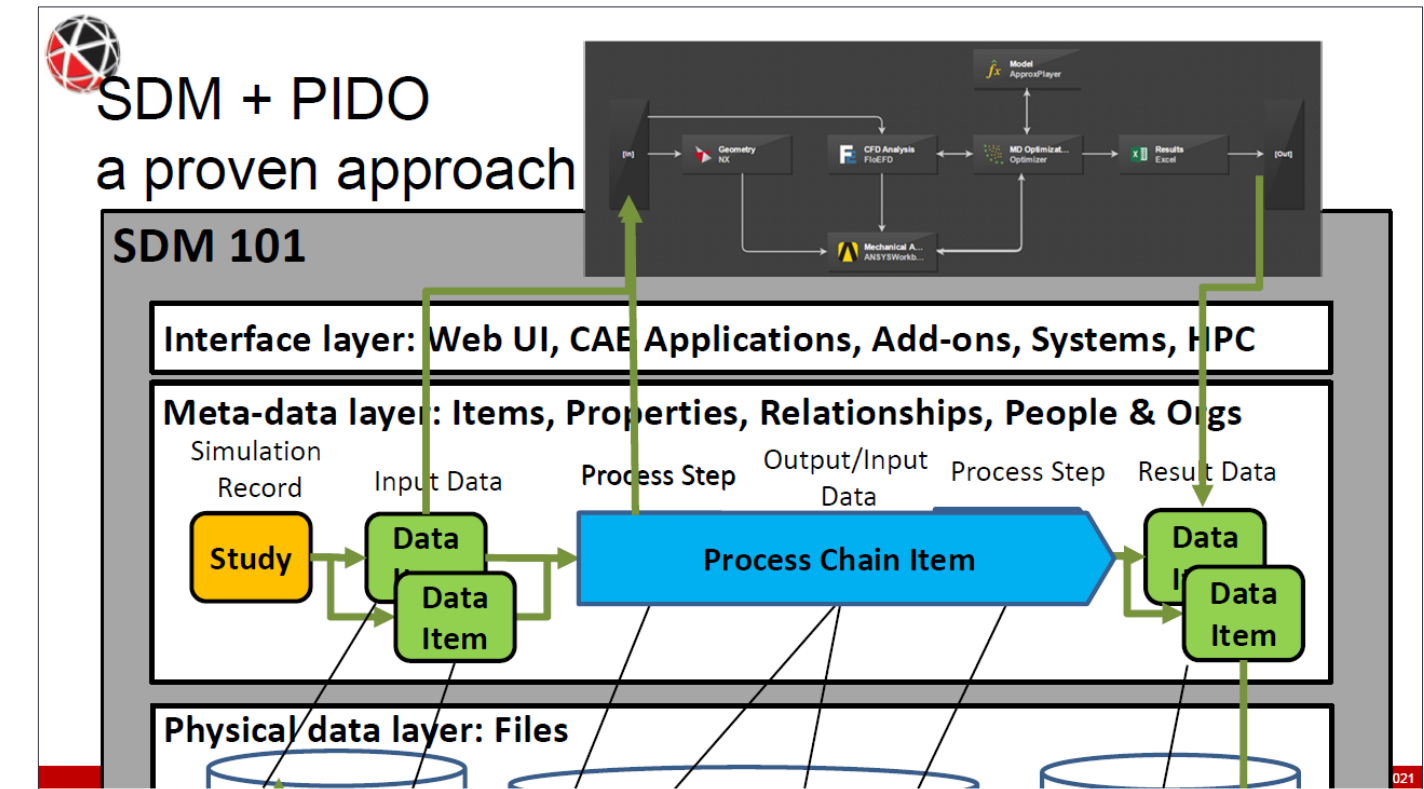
SDM + PIDO
a proven approach

Model
ApproxPlayer

[in]

Geometry
NX

CFD Analysis
FloEFD

MD Optimizat...
Optimizer

Results
Excel

[Out]

Mechanical A...
ANSYSWorkb...

SDM 101

Interface layer: Web UI, CAE Applications, Add-ons, Systems, HPC

Meta-data layer: Items, Properties, Relationships, People & Orgs

Simulation Record

Input Data

Process Step

Output/Input Data

Process Step

Result Data

Study

Data It

Data Item

Process Chain Item

Data I

Data Item

Physical data layer: Files

021